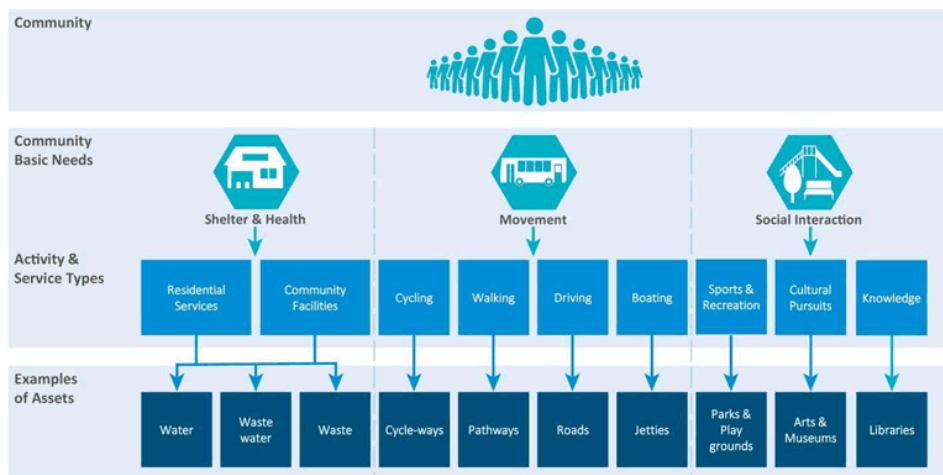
Community

Community Basic Needs

Shelter & Health

Movement

Social Interaction

Activity & Service Types

Residential Services

Community Facilities

Cycling

Walking

Driving

Boating

Sports & Recreation

Cultural Pursuits

Knowledge

Examples of Assets

Water

Waste water

Waste

Cycle-ways

Pathways

Roads

Jetties

Parks & Play grounds

Arts & Museums

Libraries